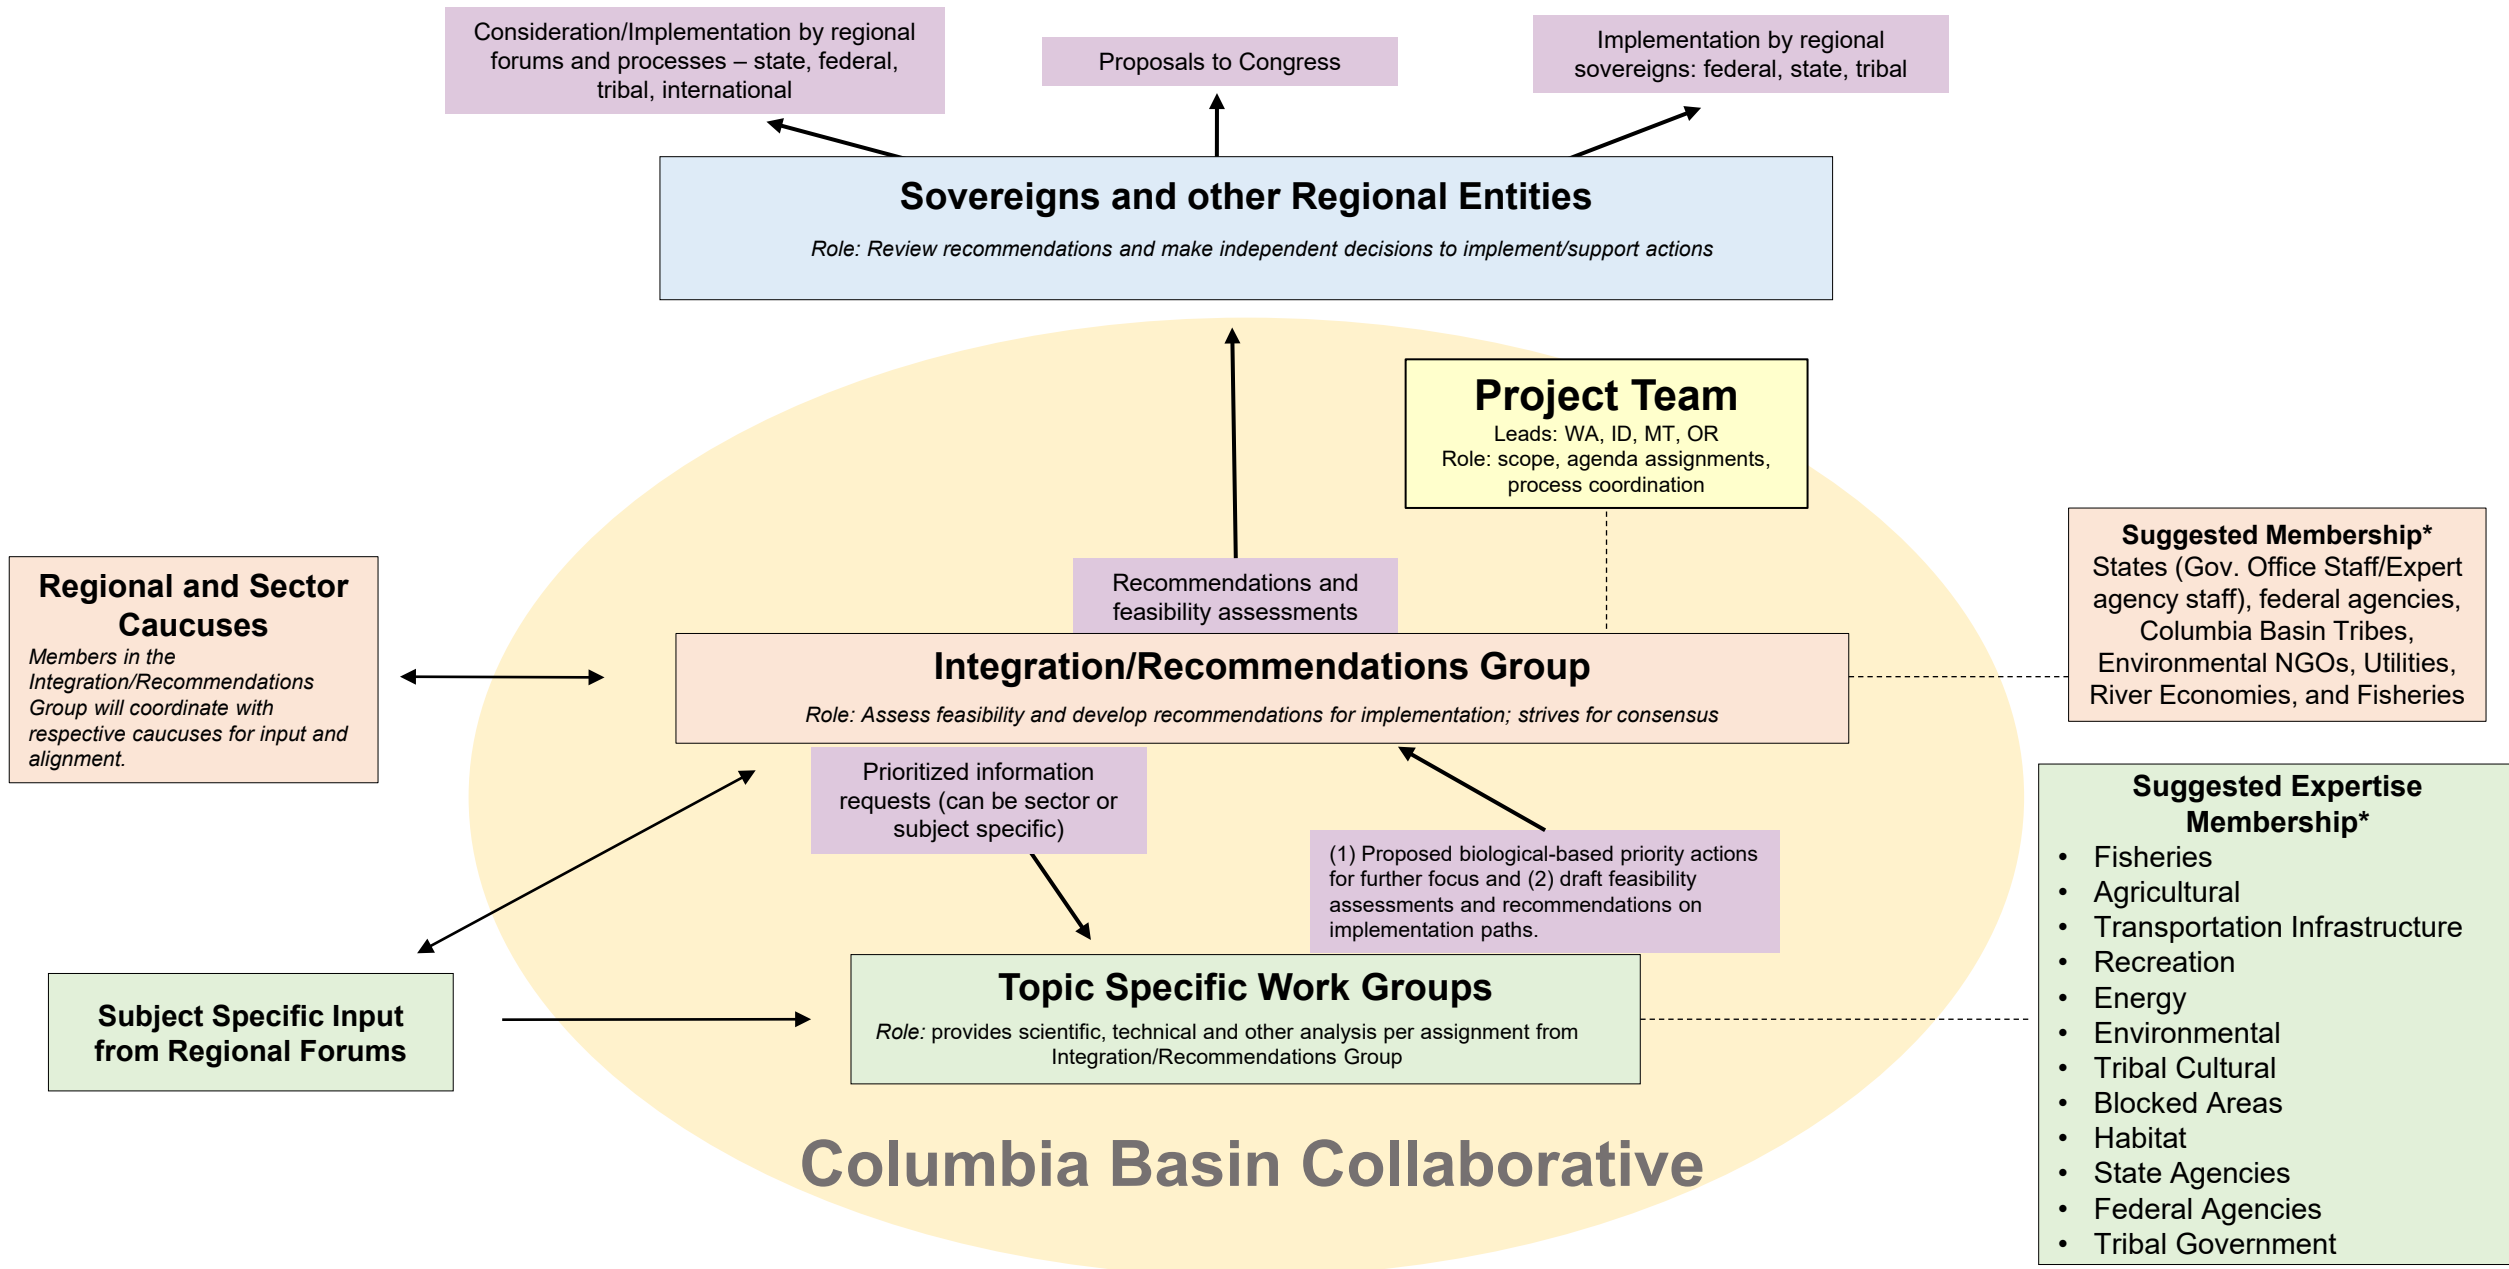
Consideration/Implementation by regional forums and processes – state, federal, tribal, international

Proposals to Congress

Implementation by regional sovereigns: federal, state, tribal

Sovereigns and other Regional Entities

Role: Review recommendations and make independent decisions to implement/support actions

Project Team
Leads: WA, ID, MT, OR
Role: scope, agenda assignments, process coordination

Suggested Membership*
States (Gov. Office Staff/Expert agency staff), federal agencies, Columbia Basin Tribes, Environmental NGOs, Utilities, River Economies, and Fisheries

Regional and Sector Caucuses
Members in the Integration/Recommendations Group will coordinate with respective caucuses for input and alignment.

Recommendations and feasibility assessments

Integration/Recommendations Group
Role: Assess feasibility and develop recommendations for implementation; strives for consensus

Prioritized information requests (can be sector or subject specific)

(1) Proposed biological-based priority actions for further focus and (2) draft feasibility assessments and recommendations on implementation paths.

Suggested Expertise Membership*
• Fisheries
• Agricultural
• Transportation Infrastructure
• Recreation
• Energy
• Environmental
• Tribal Cultural
• Blocked Areas
• Habitat
• State Agencies
• Federal Agencies
• Tribal Government

Subject Specific Input from Regional Forums

Topic Specific Work Groups
Role: provides scientific, technical and other analysis per assignment from Integration/Recommendations Group

Columbia Basin Collaborative